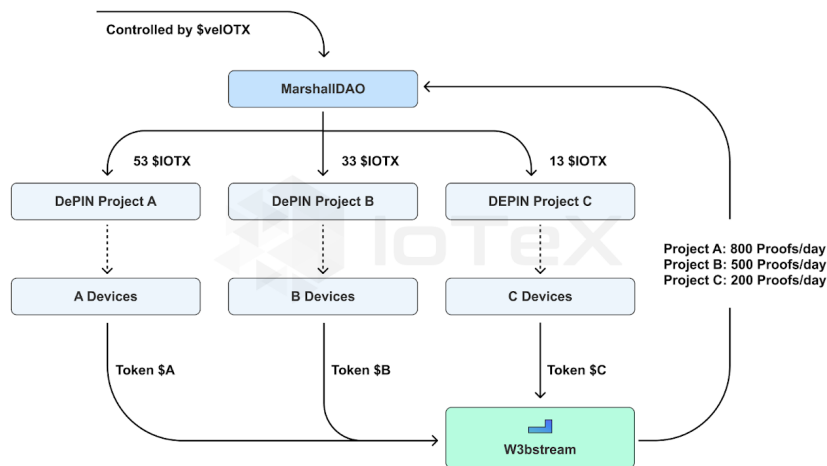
Controlled by $veIOTX

MarshallDAO

53 $IOTX

33 $IOTX

13 $IOTX

DePIN Project A

DePIN Project B

DEPIN Project C

IoTeX

A Devices

B Devices

C Devices

Project A: 800 Proofs/day
Project B: 500 Proofs/day
Project C: 200 Proofs/day

Token $A

Token $B

Token $C

W3bstream